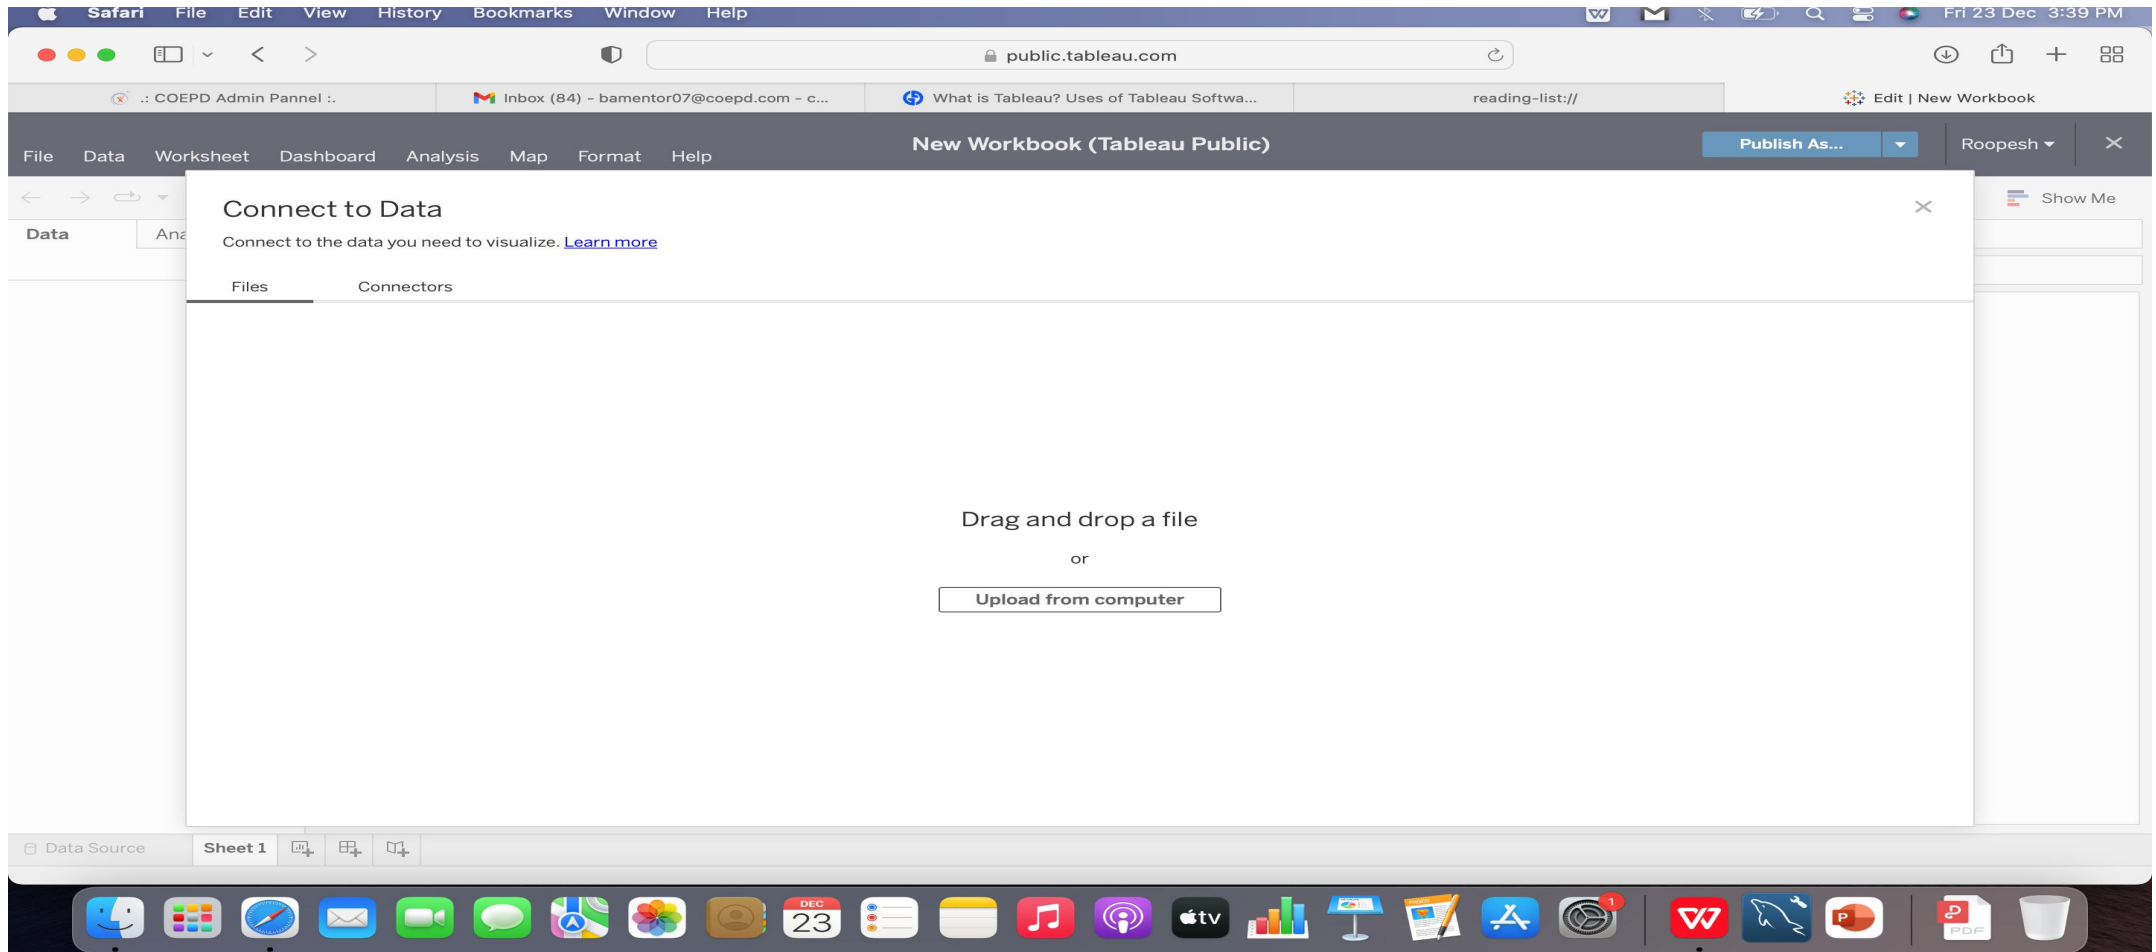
Safari File Edit View History Bookmarks Window Help

Fri 23 Dec 3:39 PM

public.tableau.com

.: COEPD Admin Pannel :.
Inbox (84) - bamentor07@coepd.com - c...
What is Tableau? Uses of Tableau Softwa...
reading-list://
Edit | New Workbook

File Data Worksheet Dashboard Analysis Map Format Help

New Workbook (Tableau Public)

Publish As...

Roopesh

Show Me

Data Ana

Connect to Data

Connect to the data you need to visualize. Learn more

Files Connectors

Drag and drop a file

or

Upload from computer

Data Source Sheet 1

DEC 23

tv

1